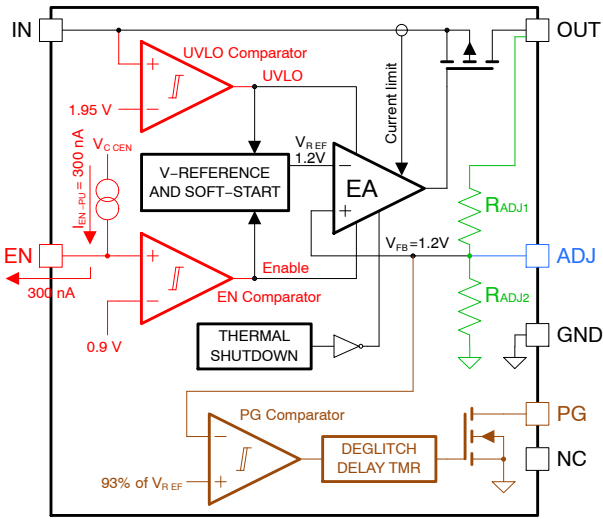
IN

OUT

UVLO Comparator

UVLO

+

−

1.95 V

Current limit

$V_{REF}$
1.2V

$V_{CCEN}$

$I_{EN-PU}$ = 300 nA

V−REFERENCE AND SOFT−START

EA

−

+

$R_{ADJ1}$

$V_{FB}$=1.2V

EN

300 nA

+

−

Enable

EN Comparator

ADJ

$R_{ADJ2}$

0.9 V

THERMAL SHUTDOWN

GND

PG Comparator

PG

−

+

93% of $V_{REF}$

DEGLITCH DELAY TMR

NC